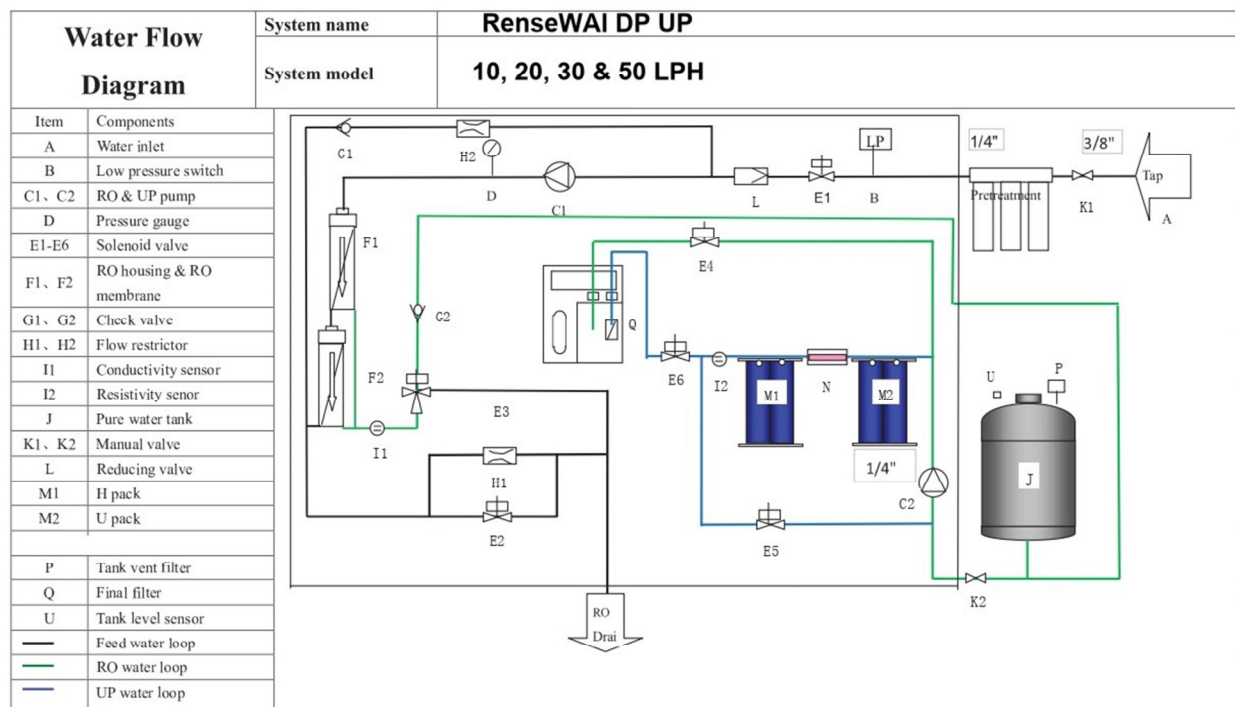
| Water Flow Diagram | System name | RenseWAI DP UP |
|---|---|---|
| | System model | 10, 20, 30 & 50 LPH |

| Item | Components |
|---|---|
| A | Water inlet |
| B | Low pressure switch |
| C1、C2 | RO & UP pump |
| D | Pressure gauge |
| E1-E6 | Solenoid valve |
| F1、F2 | RO housing & RO membrane |
| G1、G2 | Check valve |
| H1、H2 | Flow restrictor |
| I1 | Conductivity sensor |
| I2 | Resistivity senor |
| J | Pure water tank |
| K1、K2 | Manual valve |
| L | Reducing valve |
| M1 | H pack |
| M2 | U pack |
| | |
| P | Tank vent filter |
| Q | Final filter |
| U | Tank level sensor |
| | Feed water loop |
| | RO water loop |
| | UP water loop |

C1 H2 LP 1/4" 3/8" D C1 L E1 B Pretreatment K1 Tap A F1 E4 C2 Q F2 E6 I2 M1 N M2 U P E3 I1 1/4" J H1 C2 E2 E5 K2 RO Drai